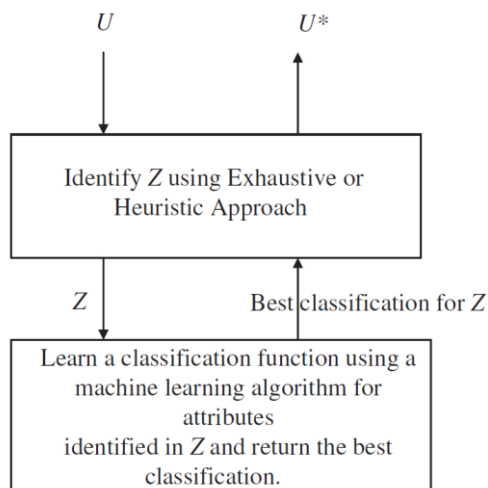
$U$

$U^*$

Identify $Z$ using Exhaustive or Heuristic Approach

$Z$

Best classification for $Z$

Learn a classification function using a machine learning algorithm for attributes
identified in $Z$ and return the best classification.